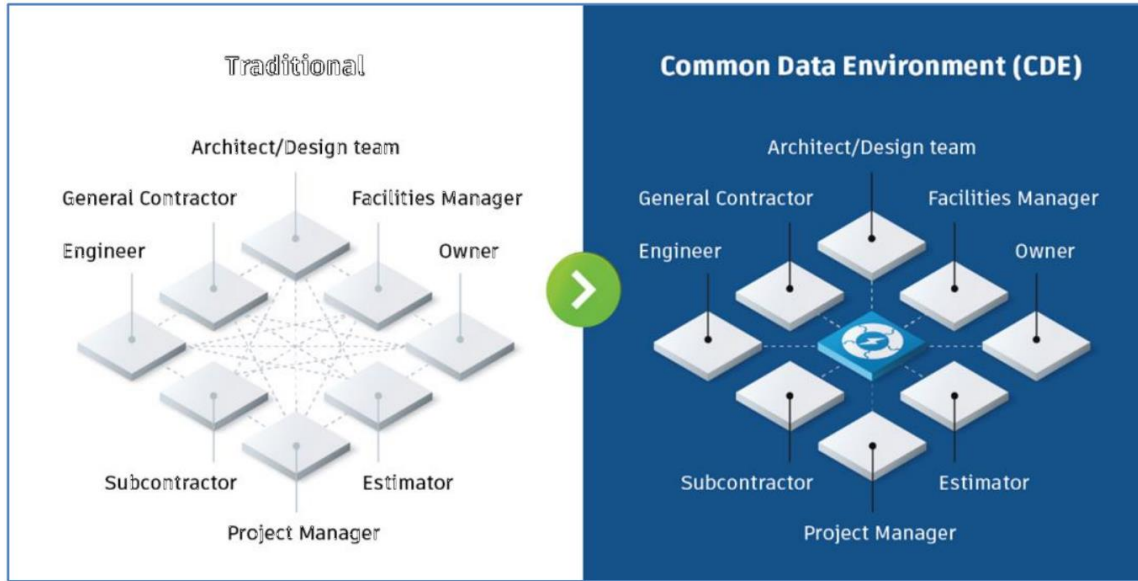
Traditional

Architect/Design team

General Contractor

Facilities Manager

Engineer

Owner

Subcontractor

Estimator

Project Manager

Common Data Environment (CDE)

Architect/Design team

General Contractor

Facilities Manager

Engineer

Owner

Subcontractor

Estimator

Project Manager